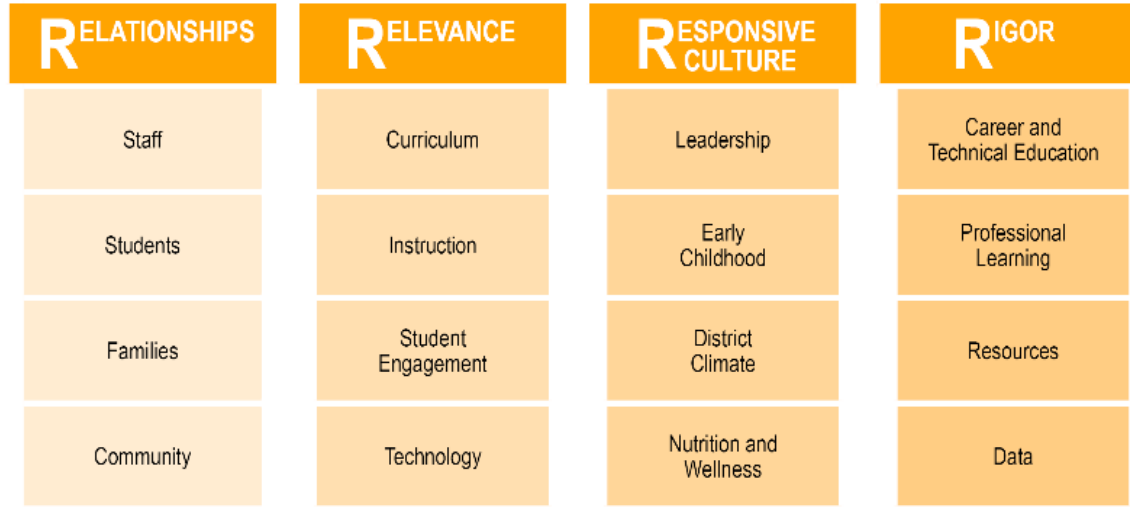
| RELATIONSHIPS | RELEVANCE | RESPONSIVE CULTURE | RIGOR |
|---|---|---|---|
| Staff | Curriculum | Leadership | Career and Technical Education |
| Students | Instruction | Early Childhood | Professional Learning |
| Families | Student Engagement | District Climate | Resources |
| Community | Technology | Nutrition and Wellness | Data |